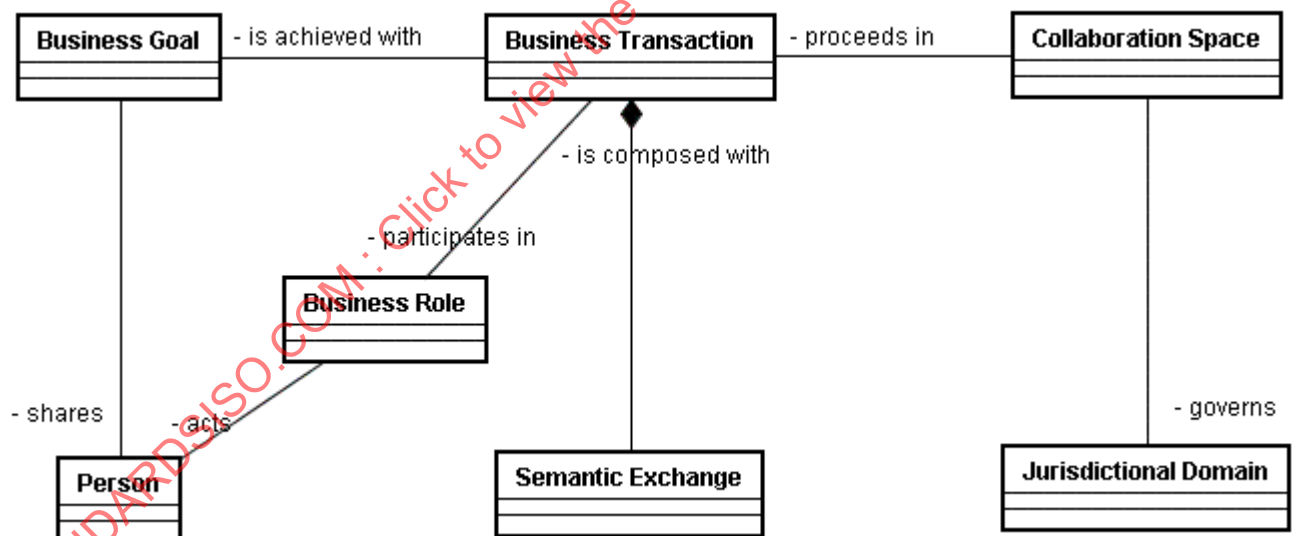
Business Goal

- is achieved with

Business Transaction

- proceeds in

Collaboration Space

- is composed with

- participates in

Business Role

- shares

- acts

Person

Semantic Exchange

- governs

Jurisdictional Domain

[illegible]DARDSISO.COM : Click to view the